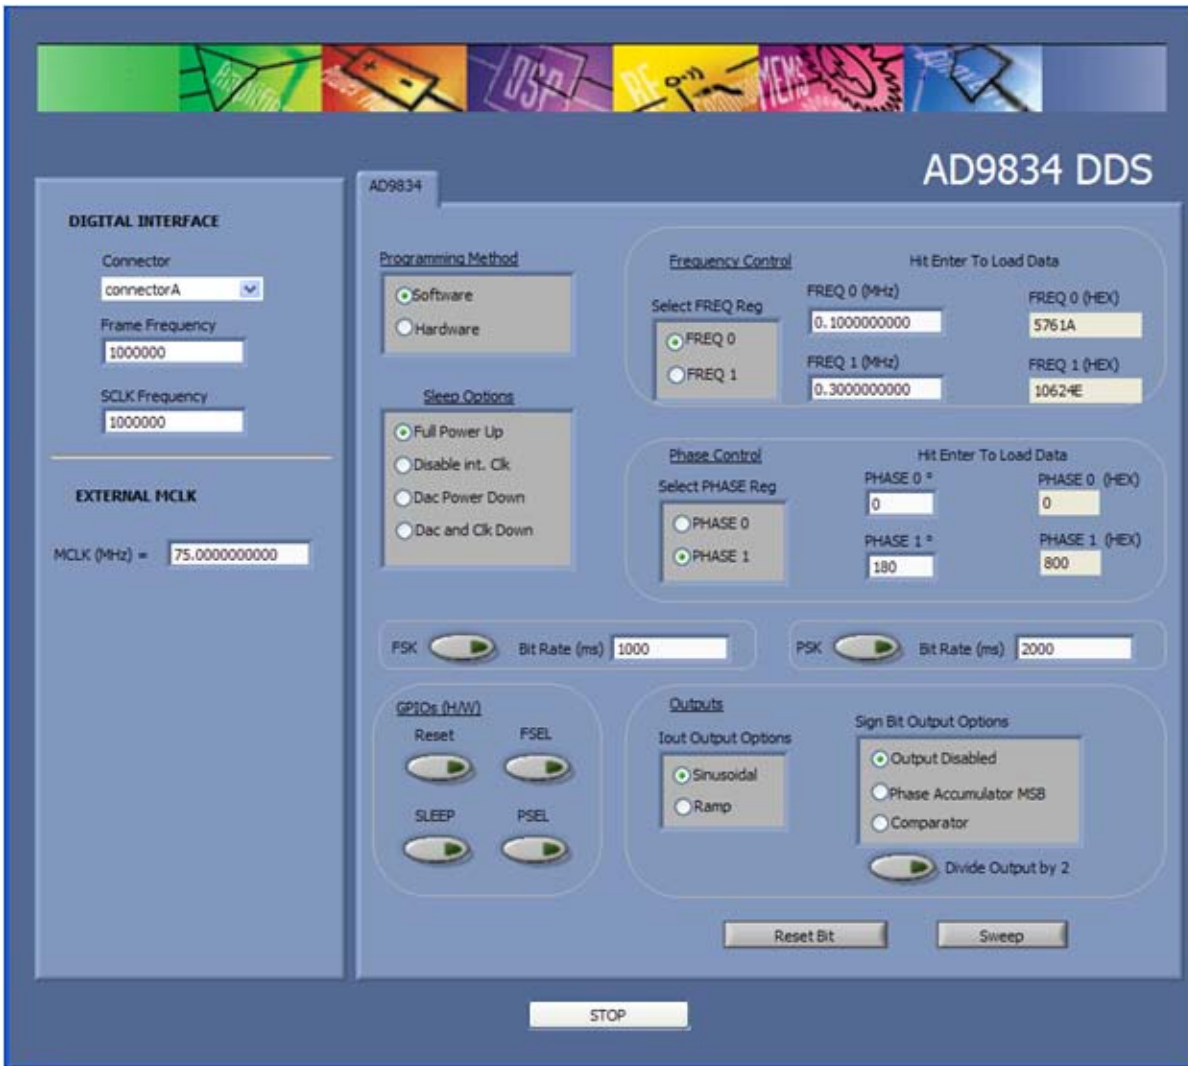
AD9834 DDS

DIGITAL INTERFACE

Connector
connectorA

Frame Frequency
1000000

SCLK Frequency
1000000

EXTERNAL MCLK

MCLK (MHz) = 75.0000000000

AD9834

Programming Method
Software
Hardware

Sleep Options
Full Power Up
Disable int. Clk
Dac Power Down
Dac and Clk Down

Frequency Control
Hit Enter To Load Data
Select FREQ Reg
FREQ 0
FREQ 1
FREQ 0 (MHz)
0.1000000000
FREQ 1 (MHz)
0.3000000000
FREQ 0 (HEX)
5761A
FREQ 1 (HEX)
10624E

Phase Control
Hit Enter To Load Data
Select PHASE Reg
PHASE 0
PHASE 1
PHASE 0 °
0
PHASE 1 °
180
PHASE 0 (HEX)
0
PHASE 1 (HEX)
800

FSK Bit Rate (ms) 1000

PSK Bit Rate (ms) 2000

GPIOs (H/W)
Reset
FSEL
SLEEP
PSEL

Outputs
Iout Output Options
Sinusoidal
Ramp
Sign Bit Output Options
Output Disabled
Phase Accumulator MSB
Comparator
Divide Output by 2

Reset Bit
Sweep

STOP